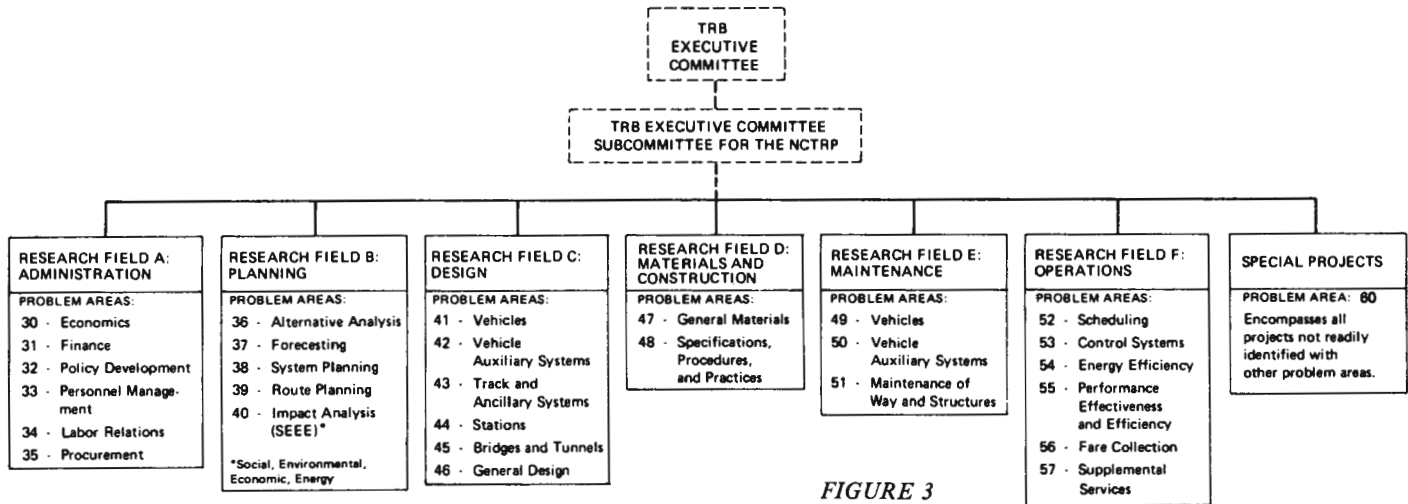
TRB EXECUTIVE COMMITTEE

TRB EXECUTIVE COMMITTEE SUBCOMMITTEE FOR THE NCTRP

RESEARCH FIELD A: ADMINISTRATION

PROBLEM AREAS:
30 - Economics
31 - Finance
32 - Policy Development
33 - Personnel Management
34 - Labor Relations
35 - Procurement

RESEARCH FIELD B: PLANNING

PROBLEM AREAS:
36 - Alternative Analysis
37 - Forecesting
38 - System Planning
39 - Route Planning
40 - Impact Analysis (SEEE)*

*Social, Environmental, Economic, Energy

RESEARCH FIELD C: DESIGN

PROBLEM AREAS:
41 - Vehicles
42 - Vehicle Auxiliary Systems
43 - Track and Ancillary Systems
44 - Stations
45 - Bridges and Tunnels
46 - General Design

RESEARCH FIELD D: MATERIALS AND CONSTRUCTION

PROBLEM AREAS:
47 - General Materials
48 - Specifications, Procedures, and Practices

RESEARCH FIELD E: MAINTENANCE

PROBLEM AREAS:
49 - Vehicles
50 - Vehicle Auxiliary Systems
51 - Maintenance of Way and Structures

RESEARCH FIELD F: OPERATIONS

PROBLEM AREAS:
52 - Scheduling
53 - Control Systems
54 - Energy Efficiency
55 - Performance Effectiveness and Efficiency
56 - Fare Collection
57 - Supplemental Services

SPECIAL PROJECTS

PROBLEM AREA: 60
Encompasses all projects not readily identified with other problem areas.

FIGURE 3